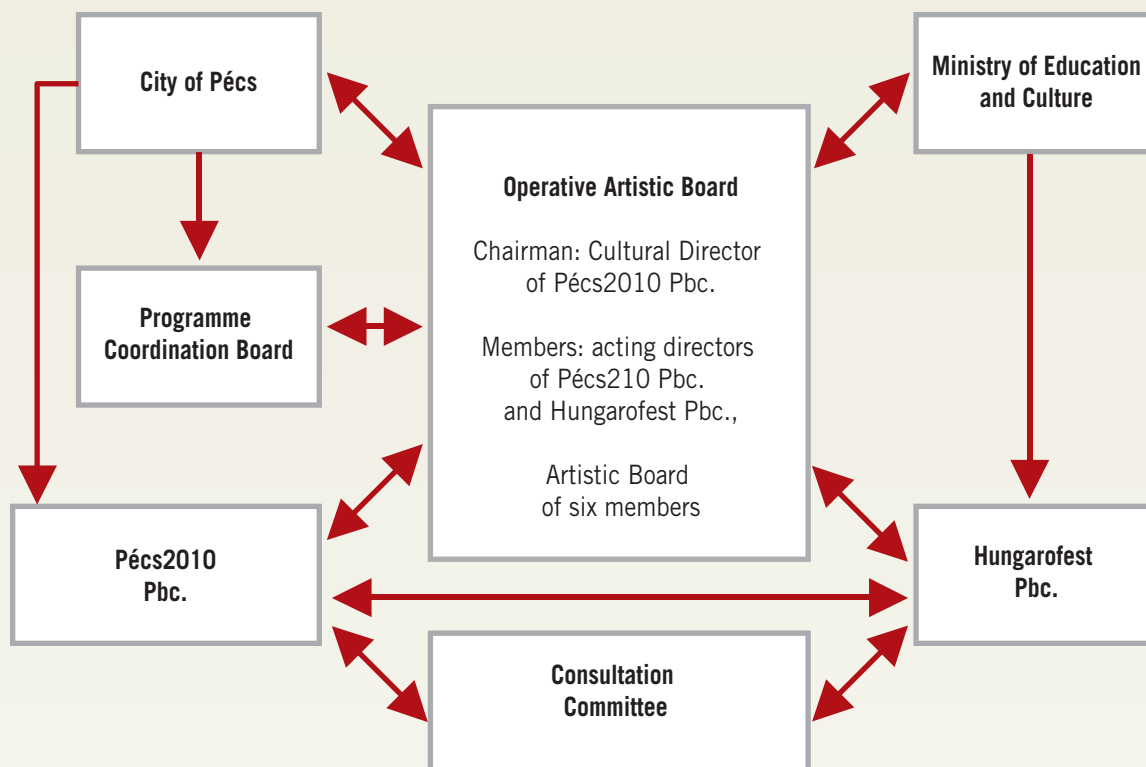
City of Pécs

Ministry of Education and Culture

Operative Artistic Board

Chairman: Cultural Director of Pécs2010 Pbc.

Members: acting directors of Pécs210 Pbc. and Hungarofest Pbc.,

Artistic Board of six members

Programme Coordination Board

Pécs2010 Pbc.

Hungarofest Pbc.

Consultation Committee